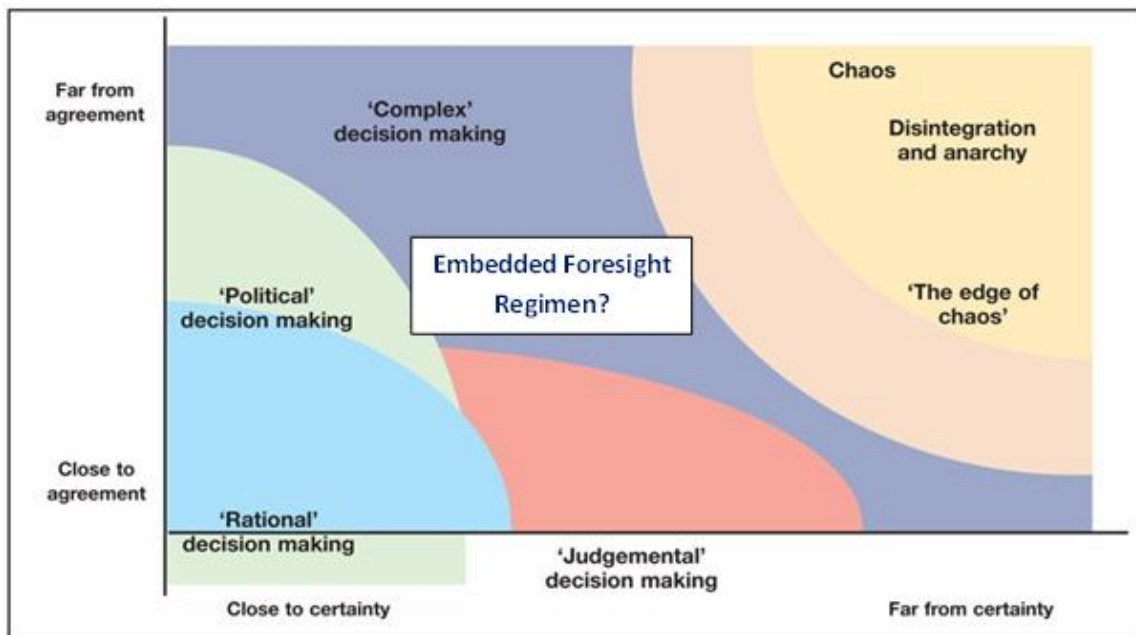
Far from agreement

'Complex' decision making

Chaos

Disintegration and anarchy

Embedded Foresight Regimen?

'Political' decision making

'The edge of chaos'

Close to agreement

'Rational' decision making

'Judgemental' decision making

Close to certainty

Far from certainty